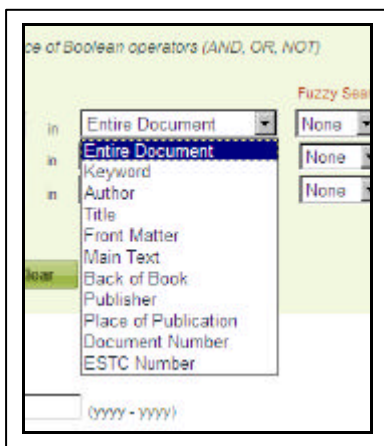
ce of Boolean operators (AND, OR, NOT)

Fuzzy Sea

in Entire Document

None

in

None

in

None

Entire Document
Keyword
Author
Title
Front Matter
Main Text
Back of Book
Publisher
Place of Publication
Document Number
ESTC Number

lear

(yyyy - yyyy)